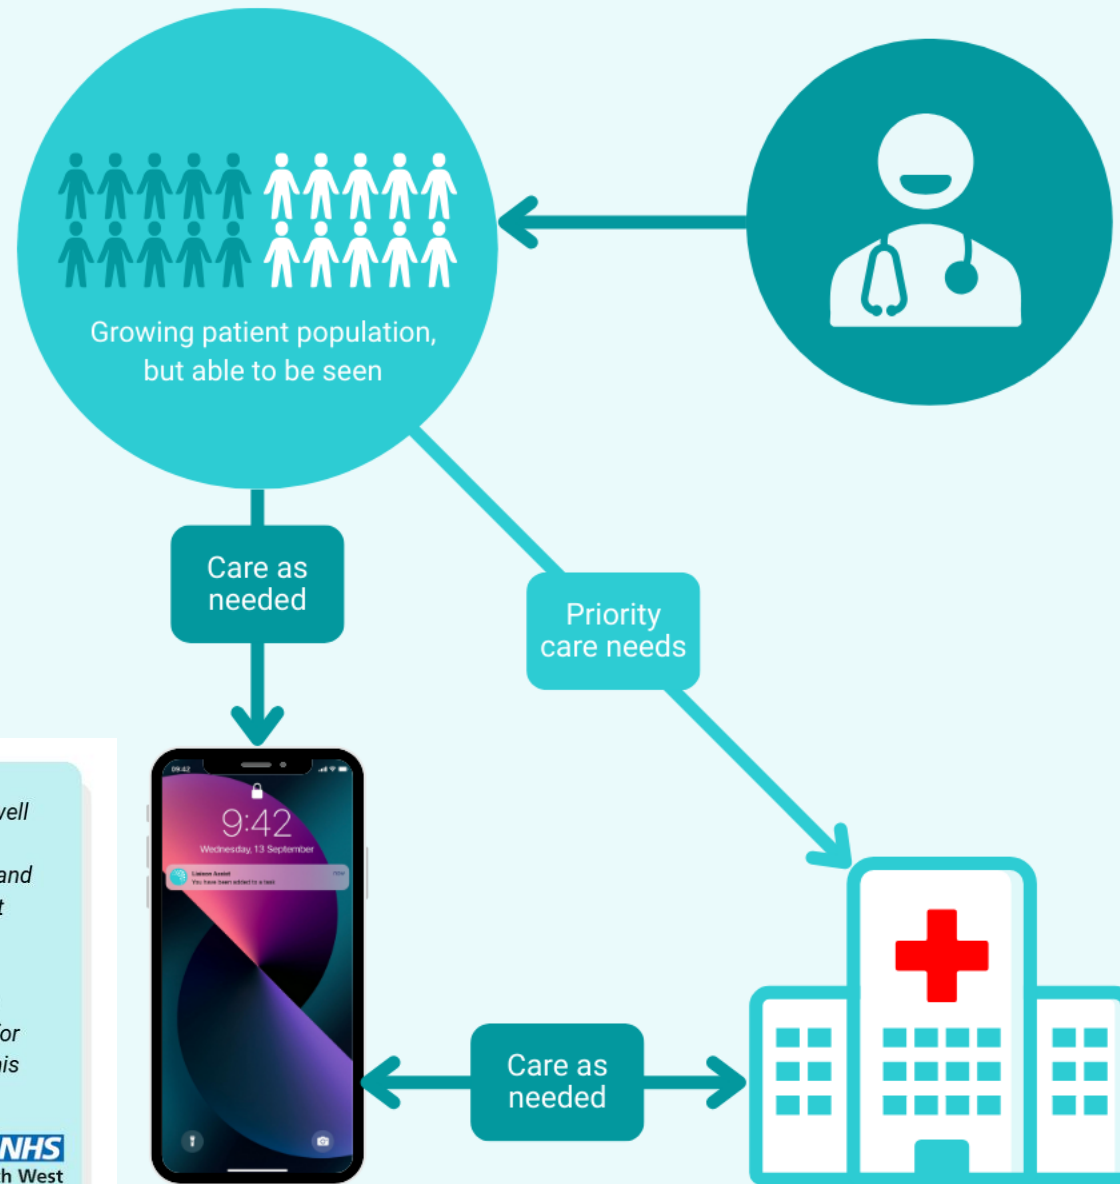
Growing patient population, but able to be seen

Care as needed

Priority care needs

vell

and

t

for

nis

NHS

h West

09:42

9:42

Wednesday, 13 September

Liaison Assist

You have been added to a task

now

Care as needed